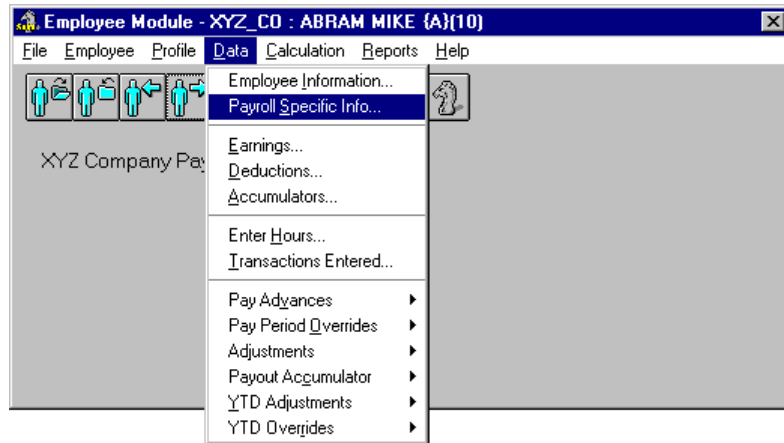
Employee Module - XYZ_CO : ABRAM MIKE {A}(10)

File Employee Profile Data Calculation Reports Help

XYZ Company Pay

Employee Information...
Payroll Specific Info...
Earnings...
Deductions...
Accumulators...
Enter Hours...
Transactions Entered...
Pay Advances
Pay Period Overrides
Adjustments
Payout Accumulator
YTD Adjustments
YTD Overrides